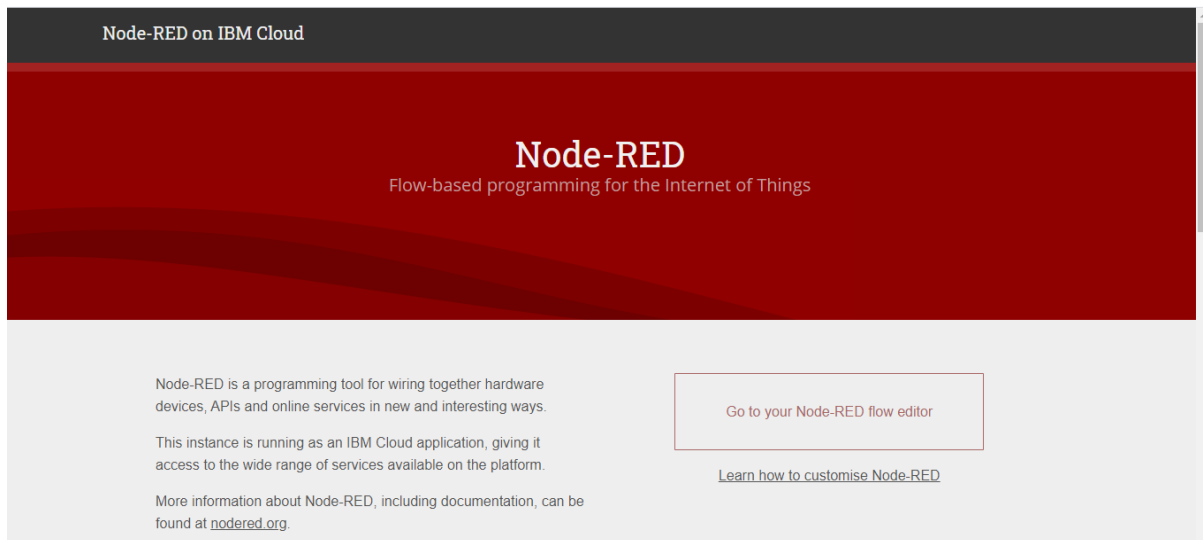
Node-RED on IBM Cloud

Node-RED
Flow-based programming for the Internet of Things

Node-RED is a programming tool for wiring together hardware devices, APIs and online services in new and interesting ways.

This instance is running as an IBM Cloud application, giving it access to the wide range of services available on the platform.

More information about Node-RED, including documentation, can be found at nodered.org.

Go to your Node-RED flow editor

Learn how to customise Node-RED